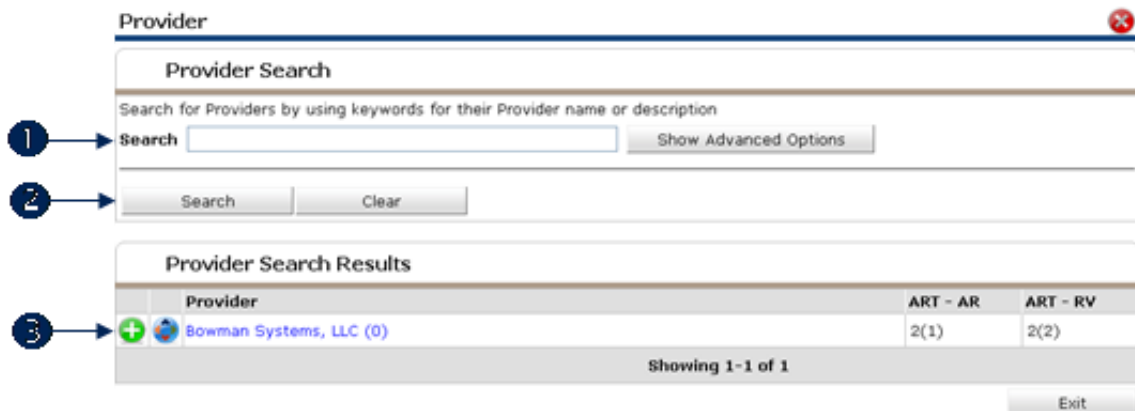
Provider

Provider Search

Search for Providers by using keywords for their Provider name or description

1 Search Show Advanced Options

2 Search Clear

Provider Search Results

| | | Provider | ART - AR | ART - RV |
|---|---|---|---|---|
| 3 | | Bowman Systems, LLC (0) | 2(1) | 2(2) |

Showing 1-1 of 1

Exit